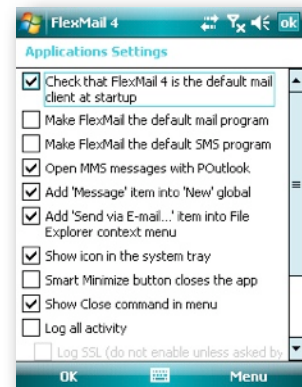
FlexMail 4

ok

Applications Settings

☑ Check that FlexMail 4 is the default mail client at startup

☐ Make FlexMail the default mail program

☐ Make FlexMail the default SMS program

☑ Open MMS messages with POutlook

☑ Add 'Message' item into 'New' global

☑ Add 'Send via E-mail...' item into File Explorer context menu

☑ Show icon in the system tray

☐ Smart Minimize button closes the app

☑ Show Close command in menu

☐ Log all activity

☐ Log SSL (do not enable unless asked by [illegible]

OK

Menu